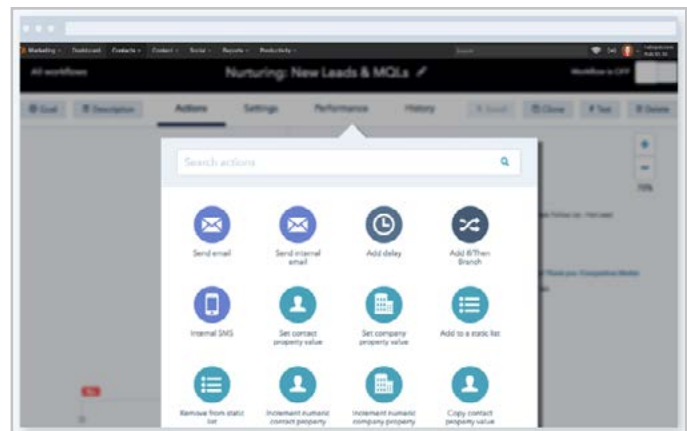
Marketing Dashboard Contacts Content Social Reports Productivity

All workflows

Nurturing: New Leads & MQLs

Workflow is OFF

Goal Description Actions Settings Performance History Enroll Clone Test Delete

Search actions

Send email

Send internal email

Add delay

Add If/Then Branch

Internal SMS

Set contact property value

Set company property value

Add to a static list

Remove from static list

Increment numeric contact property

Increment numeric company property

Copy contact property value

75%